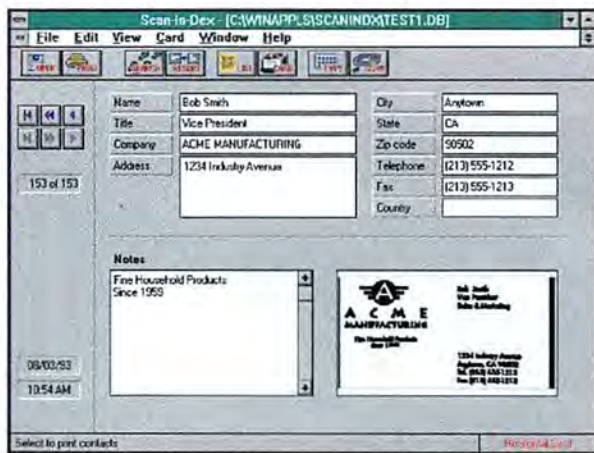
Scan-in-Dex - [C:\WINAPPLS\SCANINDX\TEST1.DB]

File Edit View Card Window Help

153 of 153

Name Bob Smith
Title Vice President
Company ACME MANUFACTURING
Address 1234 Industry Avenue

City Anytown
State CA
Zip code 90502
Telephone (213) 555-1212
Fax (213) 555-1213
Country

Notes
Fine Household Products
Since 1959

ACME MANUFACTURING
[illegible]

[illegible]

08/03/93
10:54 AM

Select to print contacts
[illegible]